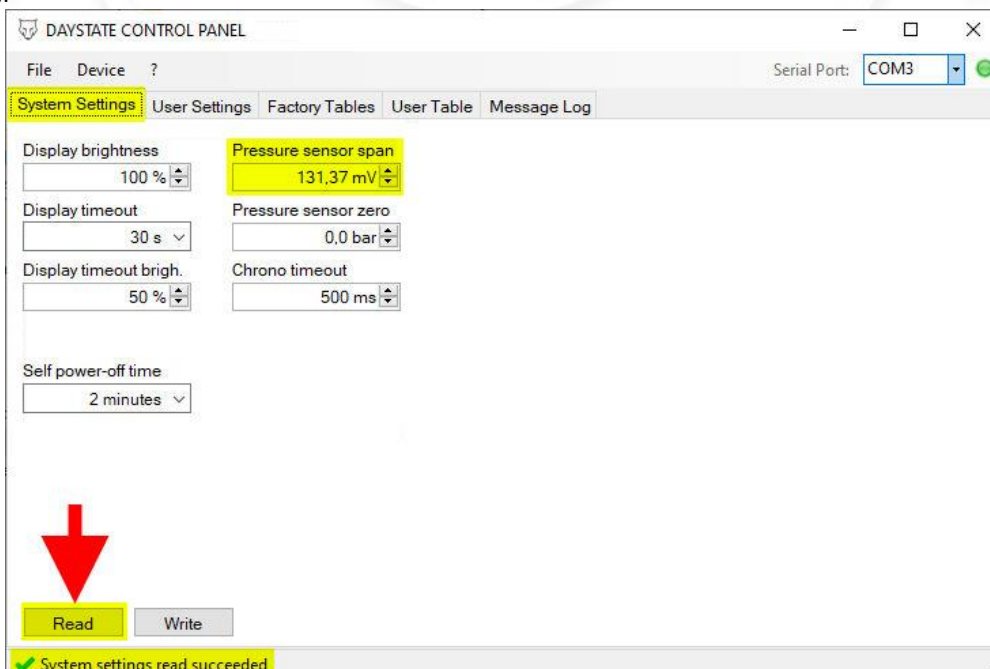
DAYSTATE CONTROL PANEL

File Device ?

Serial Port: COM3

System Settings | User Settings | Factory Tables | User Table | Message Log

Display brightness
100 %

Pressure sensor span
131,37 mV

Display timeout
30 s

Pressure sensor zero
0,0 bar

Display timeout brigh.
50 %

Chrono timeout
500 ms

Self power-off time
2 minutes

Read

Write

System settings read succeeded